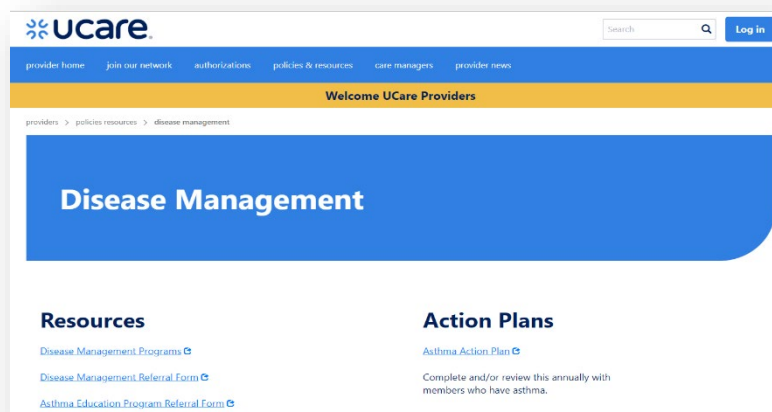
ucare.

Search

Log in

provider home join our network authorizations policies & resources care managers provider news

Welcome UCare Providers

providers > policies resources > disease management

Disease Management

Resources

Disease Management Programs

Disease Management Referral Form

Asthma Education Program Referral Form

Action Plans

Asthma Action Plan

Complete and/or review this annually with members who have asthma.